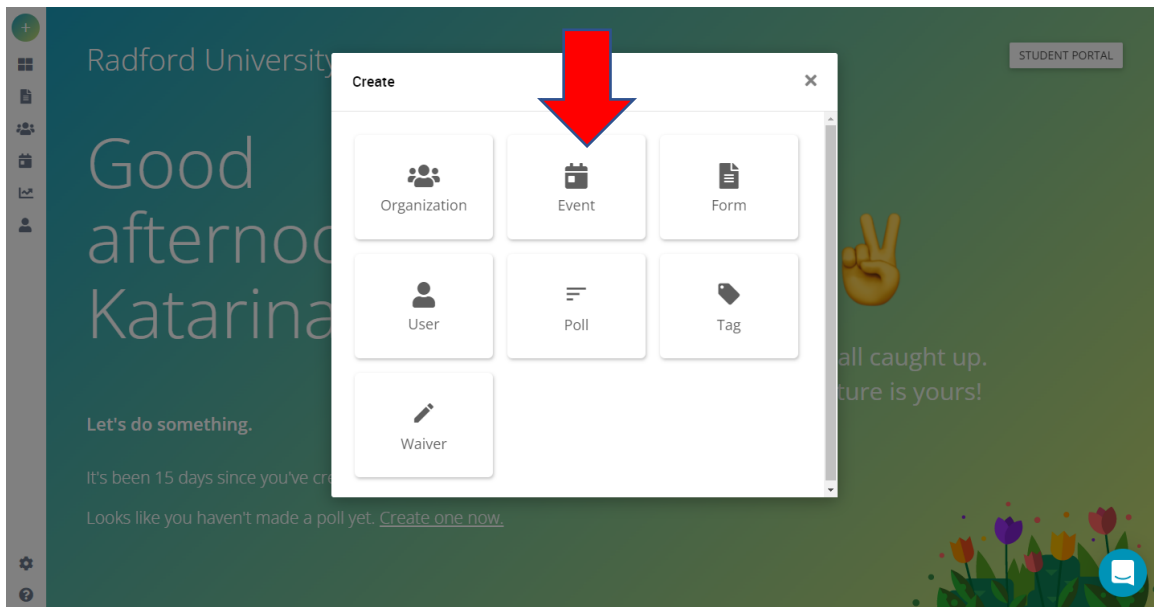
Radford University

STUDENT PORTAL

Good afternoo Katarina

all caught up. ture is yours!

Let's do something.

It's been 15 days since you've cre

Looks like you haven't made a poll yet. Create one now.

Create

×

Organization

Event

Form

User

Poll

Tag

Waiver